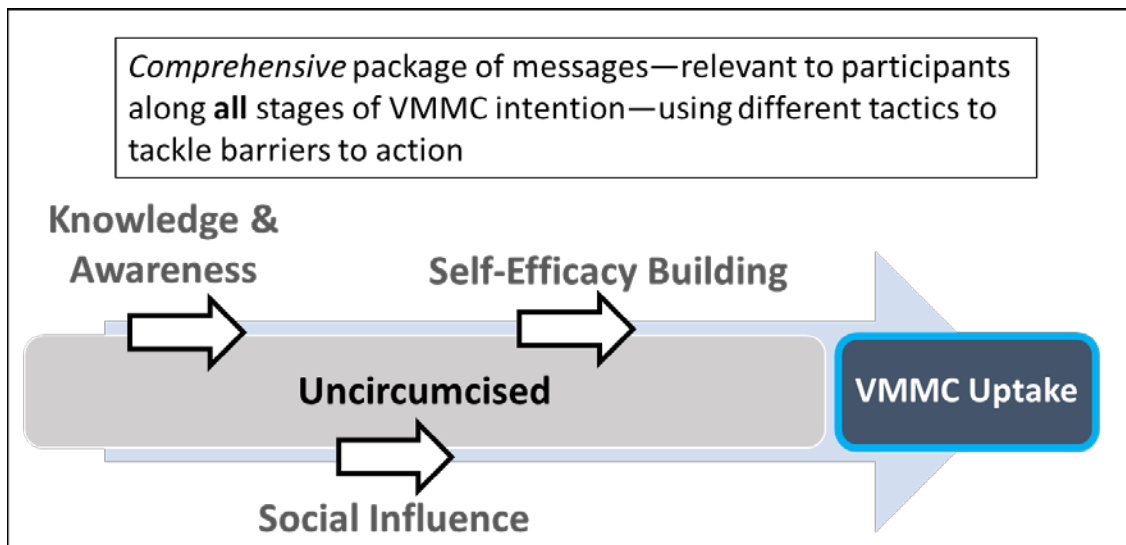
*Comprehensive* package of messages—relevant to participants along **all** stages of VMMC intention—using different tactics to tackle barriers to action

Knowledge & Awareness

Self-Efficacy Building

Uncircumcised

VMMC Uptake

Social Influence